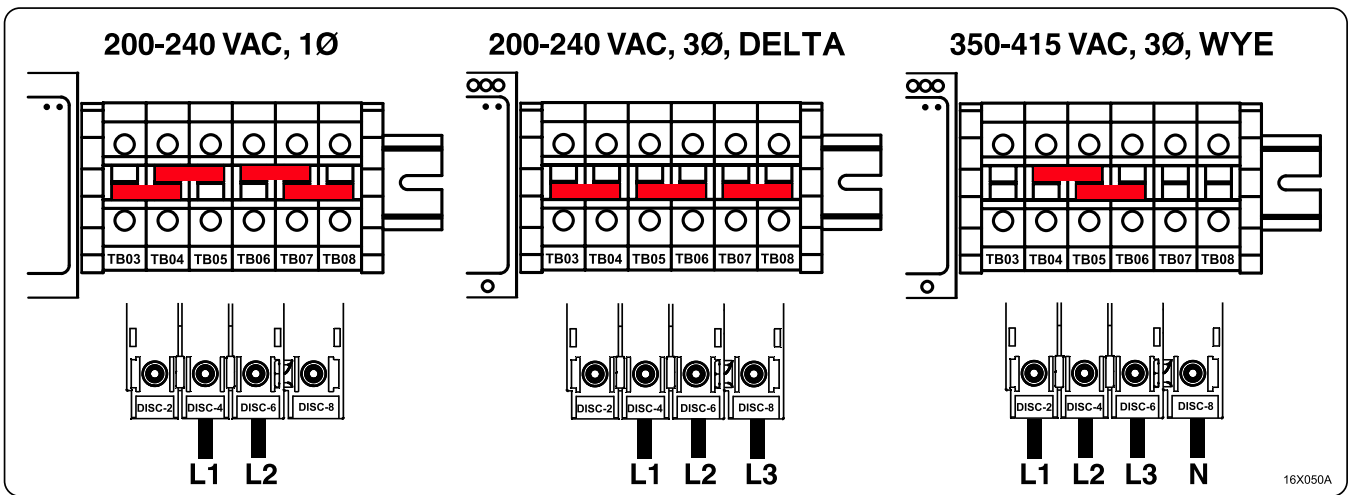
200-240 VAC, 1Ø

TB03 TB04 TB05 TB06 TB07 TB08

DISC-2 DISC-4 DISC-6 DISC-8

L1 L2

200-240 VAC, 3Ø, DELTA

TB03 TB04 TB05 TB06 TB07 TB08

DISC-2 DISC-4 DISC-6 DISC-8

L1 L2 L3

350-415 VAC, 3Ø, WYE

TB03 TB04 TB05 TB06 TB07 TB08

DISC-2 DISC-4 DISC-6 DISC-8

L1 L2 L3 N

16X050A